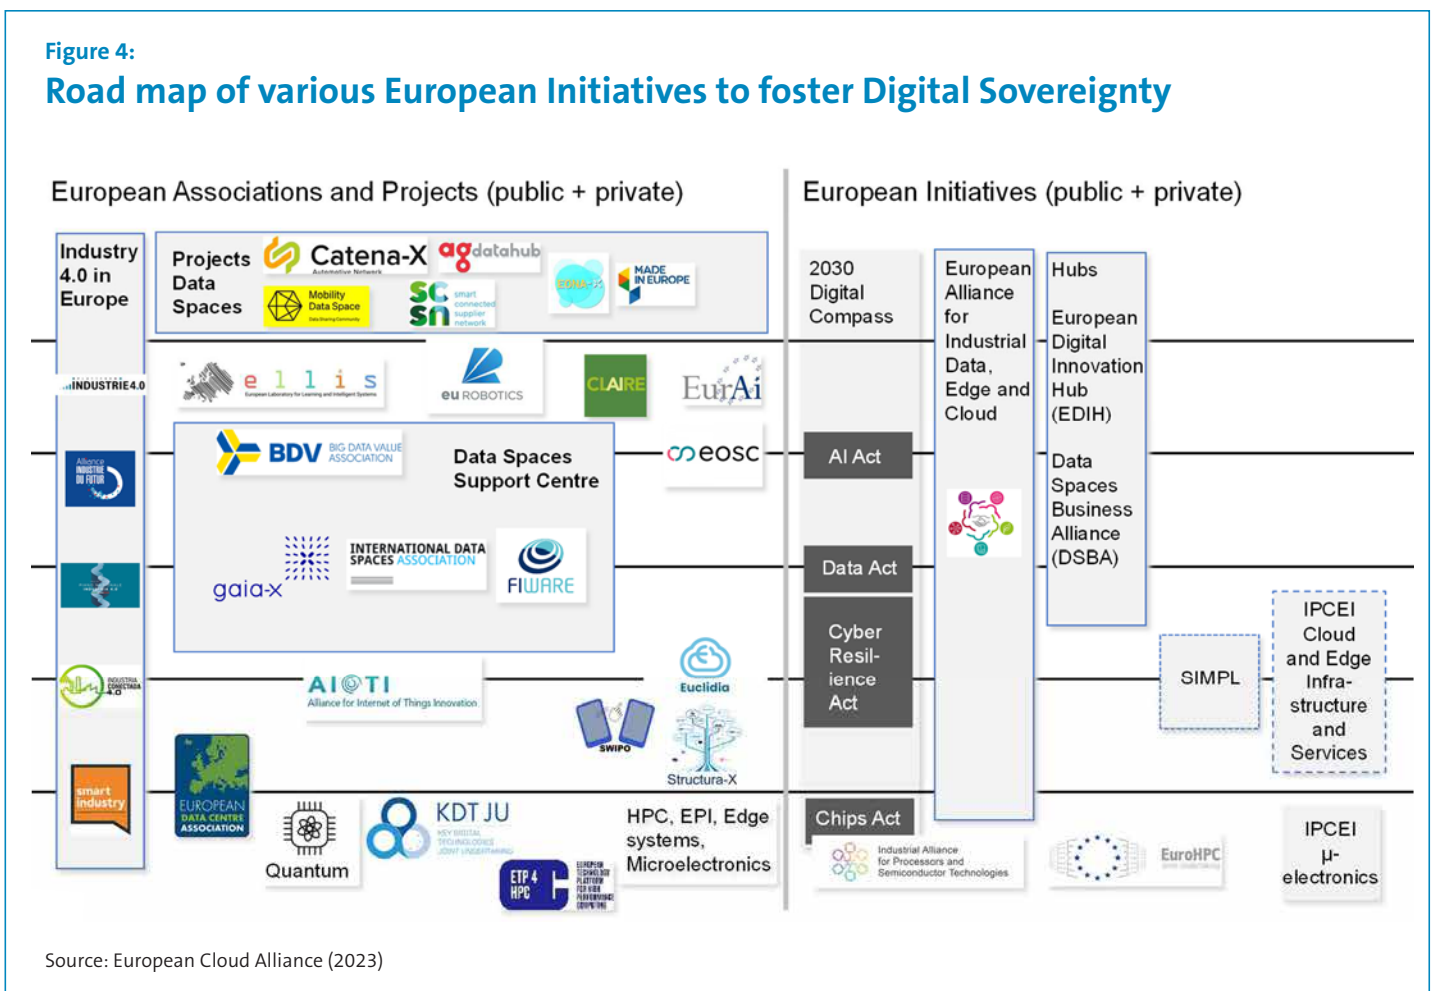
Figure 4:
Road map of various European Initiatives to foster Digital Sovereignty

European Associations and Projects (public + private)

European Initiatives (public + private)

Industry 4.0 in Europe

Projects Data Spaces

Catena-X Automotive Network

agdatahub

Mobility Data Space

SCSN smart connected supplier network

EONA-X

MADE IN EUROPE

INDUSTRIE4.0

ellis

eu ROBOTICS

CLAIRE

EurAi

BDV BIG DATA VALUE ASSOCIATION

Data Spaces Support Centre

eosc

gaia-x

INTERNATIONAL DATA SPACES ASSOCIATION

FIWARE

AIOTI Alliance for Internet of Things Innovation

Euclidia

SWIPO

Structura-X

smart industry

EUROPEAN DATA CENTRE ASSOCIATION

Quantum

KDT JU

ETP 4 HPC

HPC, EPI, Edge systems, Microelectronics

2030 Digital Compass

AI Act

Data Act

Cyber Resil-ience Act

Chips Act

Industrial Alliance for Processors and Semiconductor Technologies

European Alliance for Industrial Data, Edge and Cloud

Hubs

European Digital Innovation Hub (EDIH)

Data Spaces Business Alliance (DSBA)

SIMPL

IPCEI Cloud and Edge Infra-structure and Services

EuroHPC

IPCEI µ-electronics

Source: European Cloud Alliance (2023)